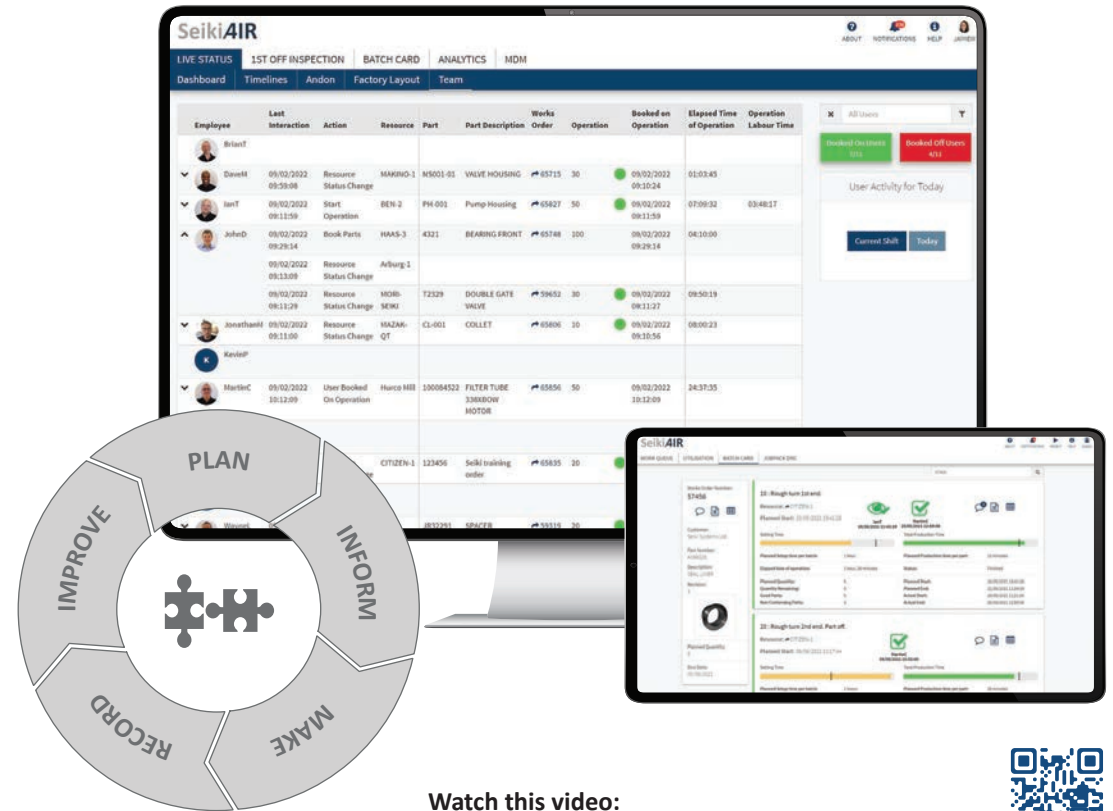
SeikiAIR

ABOUT NOTIFICATIONS HELP JAYNEW

LIVE STATUS 1ST OFF INSPECTION BATCH CARD ANALYTICS MDM

Dashboard Timelines Andon Factory Layout Team

| Employee | Last Interaction | Action | Resource | Part | Part Description | Works Order | Operation | Booked on Operation | Elapsed Time of Operation | Operation Labour Time |
|---|---|---|---|---|---|---|---|---|---|---|
| BrianT | | | | | | | | | | |
| DaveM | 09/02/2022 09:59:08 | Resource Status Change | MAKINO-1 | N5001-01 | VALVE HOUSING | 65715 | 30 | 09/02/2022 09:10:24 | 01:03:45 | |
| IanT | 09/02/2022 09:11:59 | Start Operation | BEN-2 | PH-001 | Pump Housing | 65827 | 50 | 09/02/2022 09:11:59 | 07:09:32 | 03:48:17 |
| JohnD | 09/02/2022 09:29:14 | Book Parts | HAAS-3 | 4321 | BEARING FRONT | 65748 | 100 | 09/02/2022 09:29:14 | 04:10:00 | |
| | 09/02/2022 09:13:09 | Resource Status Change | Arburg-1 | | | | | | | |
| | 09/02/2022 09:11:29 | Resource Status Change | MORI-SEIKI | 72329 | DOUBLE GATE VALVE | 59652 | 30 | 09/02/2022 09:11:27 | 09:50:19 | |
| JonathanH | 09/02/2022 09:11:00 | Resource Status Change | MAZAK-QT | CL-001 | COLLET | 65806 | 10 | 09/02/2022 09:10:56 | 08:00:23 | |
| KevinP | | | | | | | | | | |
| MartinC | 09/02/2022 10:12:09 | User Booked On Operation | Hurco Mill | 100084522 | FILTER TUBE 338XBOW MOTOR | 65856 | 50 | 09/02/2022 10:12:09 | 24:37:35 | |
| | | | CITIZEN-1 | 123456 | Seiki training order | 65835 | 20 | | | |
| WayneK | | | | J832291 | SPACER | 59319 | 20 | | | |

All Users

Booked On Users 7/11

Booked Off Users 4/11

User Activity for Today

Current Shift Today

SeikiAIR

WORK QUEUE UTILISATION BATCH CARD JOBPACK DMS

Works Order Number 57456

10 : Rough turn 1st end.

20 : Rough turn 2nd end. Part off.

Planned Quantity

PLAN
INFORM
MAKE
RECORD
IMPROVE

Watch this video: